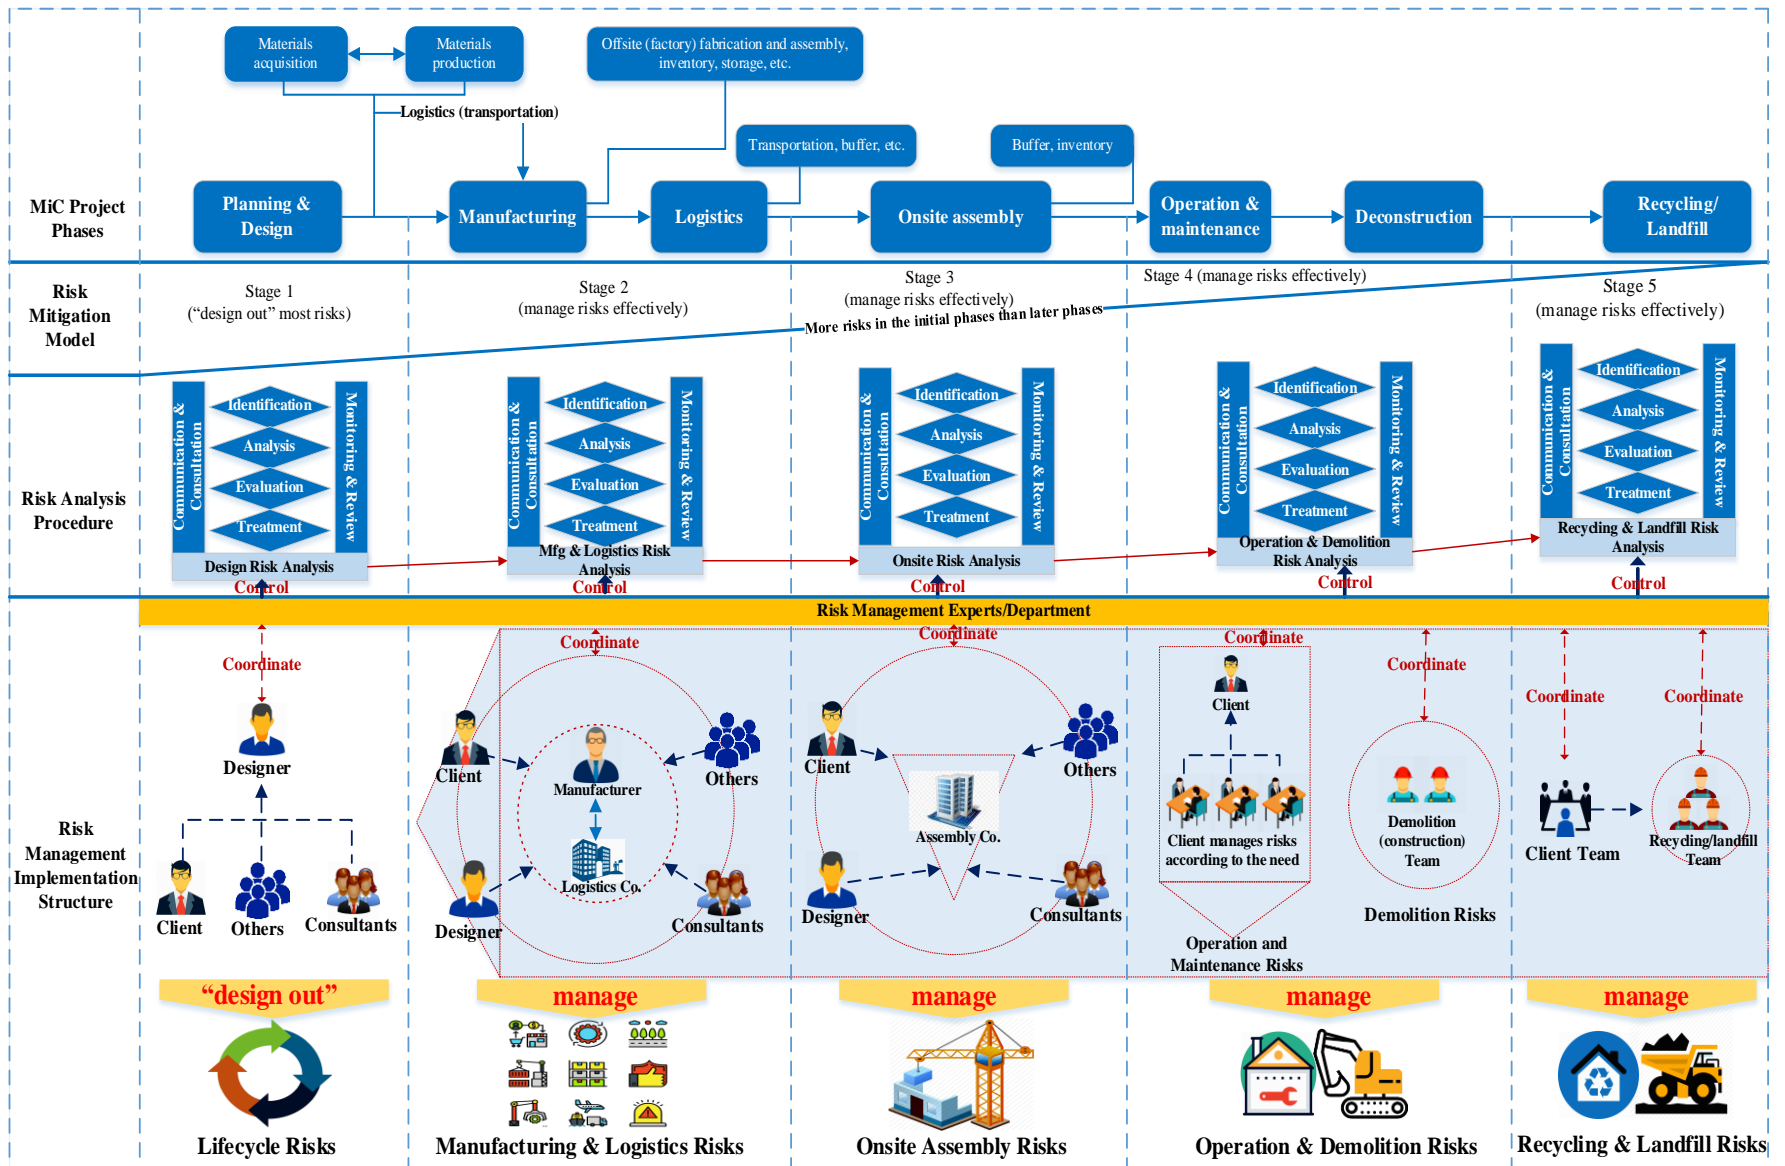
MiC Project Phases

Materials acquisition

Materials production

Offsite (factory) fabrication and assembly, inventory, storage, etc.

Logistics (transportation)

Transportation, buffer, etc.

Buffer, inventory

Planning & Design

Manufacturing

Logistics

Onsite assembly

Operation & maintenance

Deconstruction

Recycling/ Landfill

Risk Mitigation Model

Stage 1 (“design out” most risks)

Stage 2 (manage risks effectively)

Stage 3 (manage risks effectively)

Stage 4 (manage risks effectively)

Stage 5 (manage risks effectively)

More risks in the initial phases than later phases

Risk Analysis Procedure

Communication & Consultation

Identification

Analysis

Evaluation

Treatment

Monitoring & Review

Design Risk Analysis

Control

Communication & Consultation

Identification

Analysis

Evaluation

Treatment

Monitoring & Review

Mfg & Logistics Risk Analysis

Control

Communication & Consultation

Identification

Analysis

Evaluation

Treatment

Monitoring & Review

Onsite Risk Analysis

Control

Communication & Consultation

Identification

Analysis

Evaluation

Treatment

Monitoring & Review

Operation & Demolition Risk Analysis

Control

Communication & Consultation

Identification

Analysis

Evaluation

Treatment

Monitoring & Review

Recycling & Landfill Risk Analysis

Control

Risk Management Experts/Department

Risk Management Implementation Structure

Coordinate

Designer

Client

Others

Consultants

Coordinate

Client

Manufacturer

Others

Logistics Co.

Designer

Consultants

Coordinate

Client

Others

Assembly Co.

Designer

Consultants

Coordinate

Client

Client manages risks according to the need

Operation and Maintenance Risks

Coordinate

Demolition (construction) Team

Demolition Risks

Coordinate

Coordinate

Client Team

Recycling/landfill Team

“design out”

Lifecycle Risks

manage

Manufacturing & Logistics Risks

manage

Onsite Assembly Risks

manage

Operation & Demolition Risks

manage

Recycling & Landfill Risks